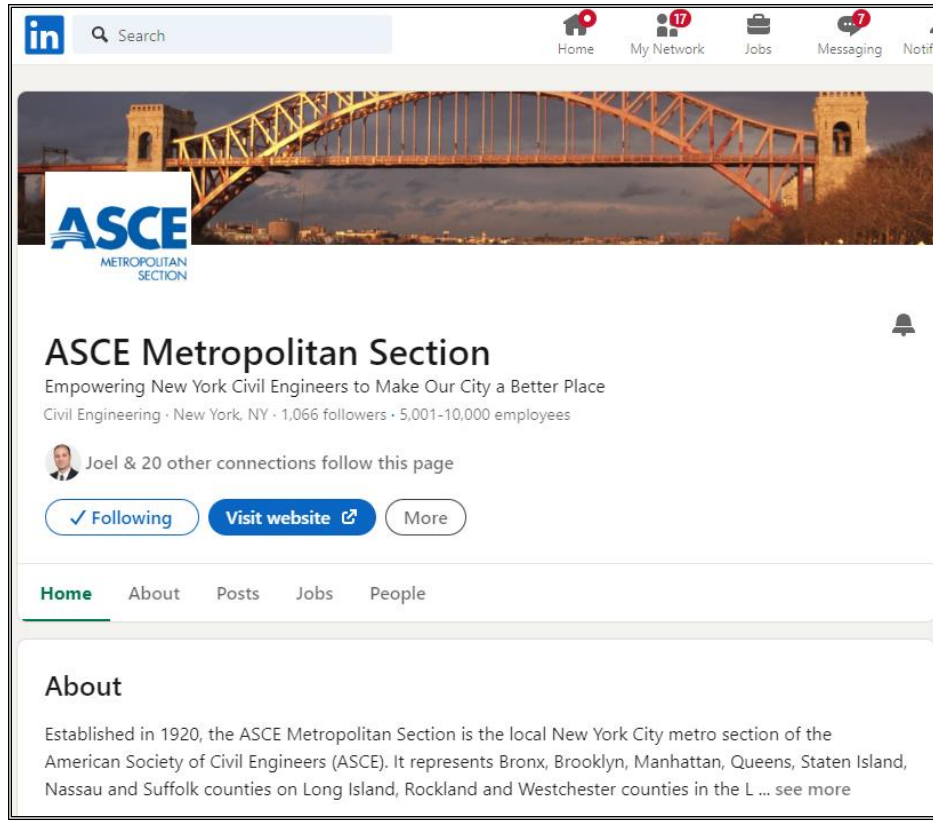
in Search

Home 17 My Network Jobs 7 Messaging Notif

ASCE METROPOLITAN SECTION

ASCE Metropolitan Section

Empowering New York Civil Engineers to Make Our City a Better Place

Civil Engineering · New York, NY · 1,066 followers · 5,001-10,000 employees

Joel & 20 other connections follow this page

✓ Following Visit website More

Home About Posts Jobs People

About

Established in 1920, the ASCE Metropolitan Section is the local New York City metro section of the American Society of Civil Engineers (ASCE). It represents Bronx, Brooklyn, Manhattan, Queens, Staten Island, Nassau and Suffolk counties on Long Island, Rockland and Westchester counties in the L ... see more